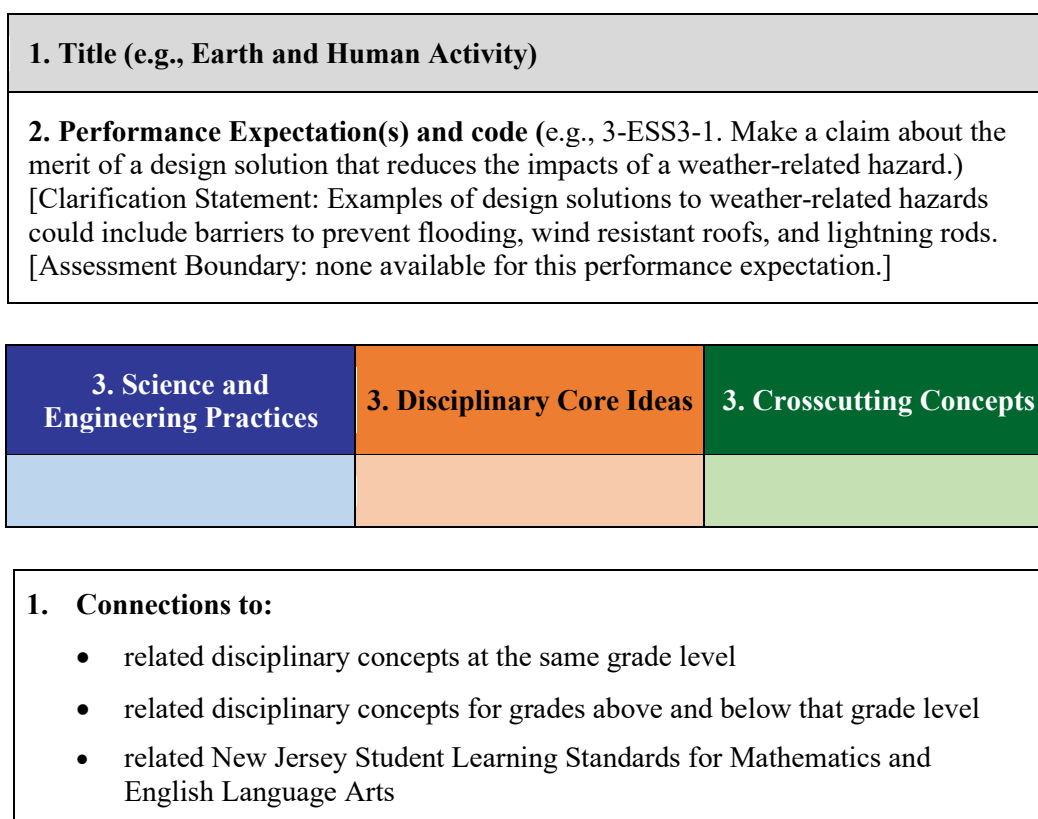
1. Title (e.g., Earth and Human Activity)

2. Performance Expectation(s) and code (e.g., 3-ESS3-1. Make a claim about the merit of a design solution that reduces the impacts of a weather-related hazard.) [Clarification Statement: Examples of design solutions to weather-related hazards could include barriers to prevent flooding, wind resistant roofs, and lightning rods. [Assessment Boundary: none available for this performance expectation.]

| 3. Science and Engineering Practices | 3. Disciplinary Core Ideas | 3. Crosscutting Concepts |
|---|---|---|
| | | |

1. Connections to:

- related disciplinary concepts at the same grade level
- related disciplinary concepts for grades above and below that grade level
- related New Jersey Student Learning Standards for Mathematics and English Language Arts